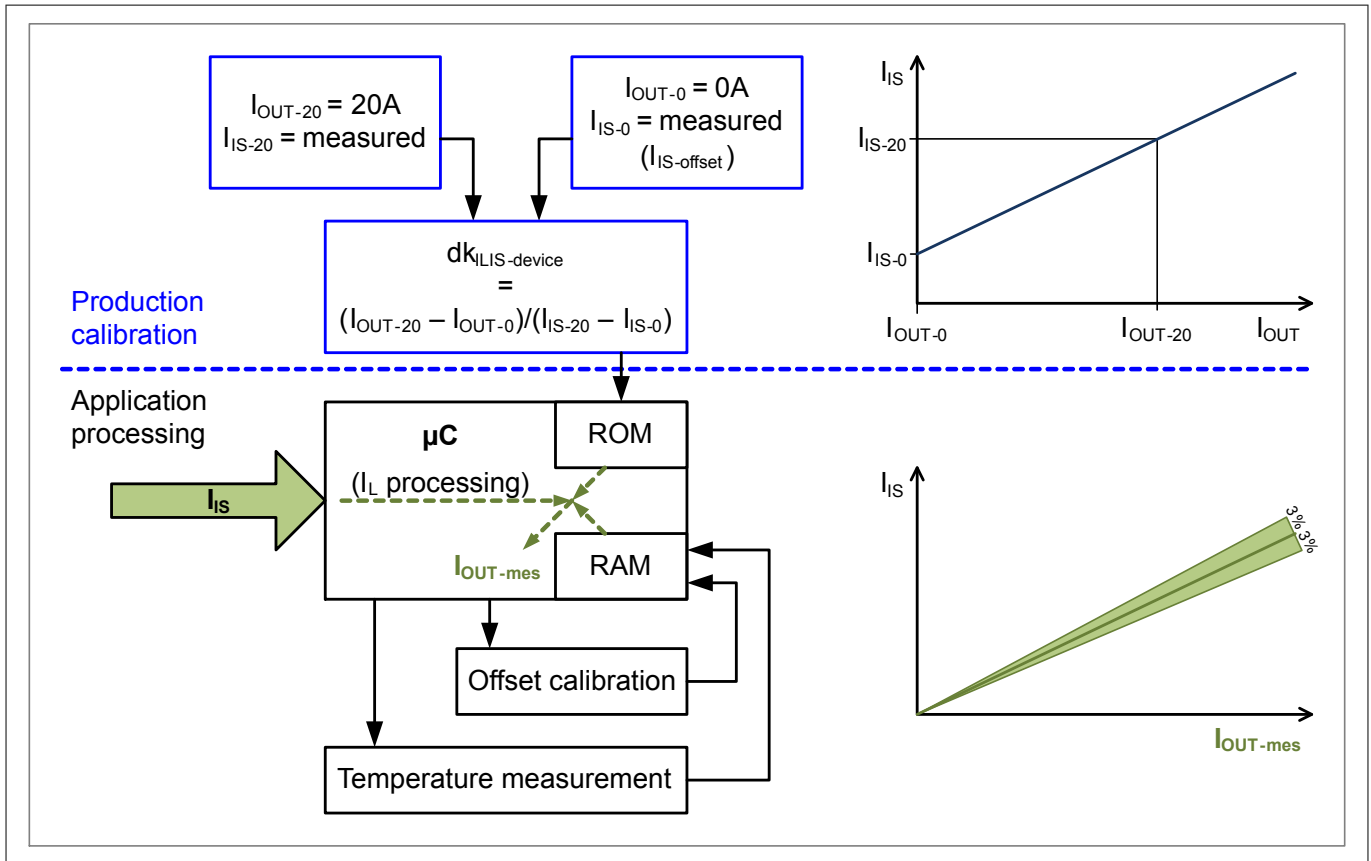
$I_{OUT-20}$ = 20A
$I_{IS-20}$ = measured

$I_{OUT-0}$ = 0A
$I_{IS-0}$ = measured
($I_{IS-offset}$)

$dk_{ILIS-device}$
=
$(I_{OUT-20} – I_{OUT-0})/(I_{IS-20} – I_{IS-0})$

$I_{IS}$
$I_{IS-20}$
$I_{IS-0}$
$I_{OUT-0}$
$I_{OUT-20}$
$I_{OUT}$

Production calibration

Application processing

µC
($I_L$ processing)

ROM

RAM

$I_{IS}$

$I_{OUT-mes}$

Offset calibration

Temperature measurement

$I_{IS}$
3% 3%
$I_{OUT-mes}$